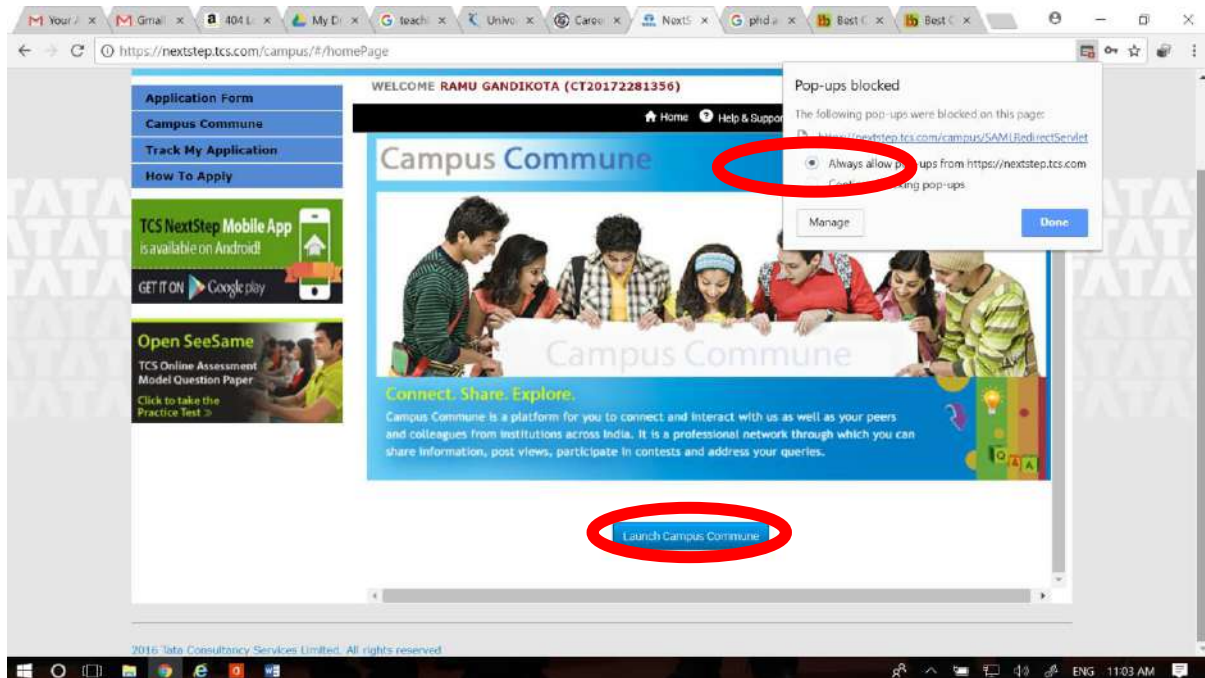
Your / × Gmail × 404 L × My D × teachi × Univ × Caree × NextS × phd a × Best C × Best C ×

https://nextstep.tcs.com/campus/#/homePage

WELCOME RAMU GANDIKOTA (CT20172281356)

Application Form
Campus Commune
Track My Application
How To Apply

TCS NextStep Mobile App is available on Android!
GET IT ON Google play

Open SeeSame
TCS Online Assessment Model Question Paper
Click to take the Practice Test »

Home Help & Suppor

Campus Commune

Campus Commune

Connect. Share. Explore.
Campus Commune is a platform for you to connect and interact with us as well as your peers and colleagues from institutions across India. It is a professional network through which you can share information, post views, participate in contests and address your queries.

Pop-ups blocked
The following pop-ups were blocked on this page:
https://nextstep.tcs.com/campus/SAMLRedirectServlet
Always allow pop-ups from https://nextstep.tcs.com
Cont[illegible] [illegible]ing pop-ups
Manage
Done

Launch Campus Commune

2016 Tata Consultancy Services Limited. All rights reserved

ENG 11:03 AM